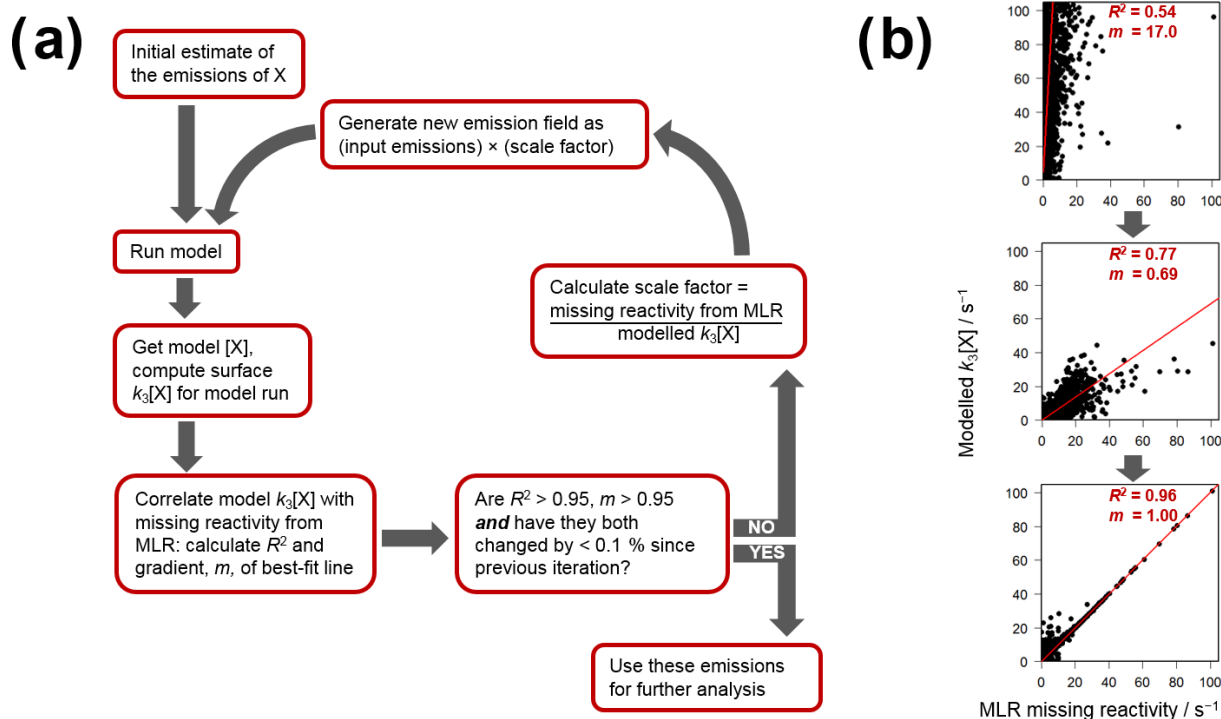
(a)

Initial estimate of the emissions of X

Generate new emission field as (input emissions) × (scale factor)

Run model

Get model [X], compute surface $k_3$[X] for model run

Calculate scale factor = $\frac{\text{missing reactivity from MLR}}{\text{modelled } k_3\text{[X]}}$

Correlate model $k_3$[X] with missing reactivity from MLR: calculate $R^2$ and gradient, $m$, of best-fit line

Are $R^2$ > 0.95, $m$ > 0.95 ***and*** have they both changed by < 0.1 % since previous iteration?

NO

YES

Use these emissions for further analysis

(b)

$R^2$ = 0.54
$m$ = 17.0

100
80
60
40
20
0
0 20 40 60 80 100

$R^2$ = 0.77
$m$ = 0.69

100
80
60
40
20
0
0 20 40 60 80 100

$R^2$ = 0.96
$m$ = 1.00

100
80
60
40
20
0
0 20 40 60 80 100

Modelled $k_3$[X] / s$^{-1}$

MLR missing reactivity / s$^{-1}$